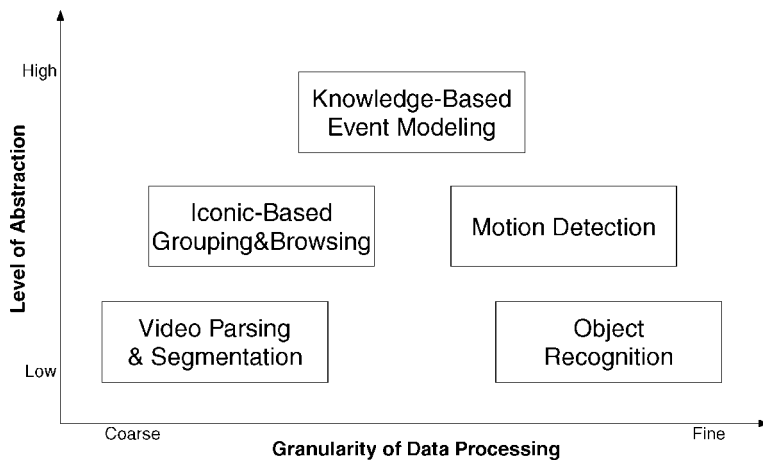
Level of Abstraction

High

Low

Knowledge-Based Event Modeling

Iconic-Based Grouping&Browsing

Motion Detection

Video Parsing & Segmentation

Object Recognition

Coarse

Fine

Granularity of Data Processing